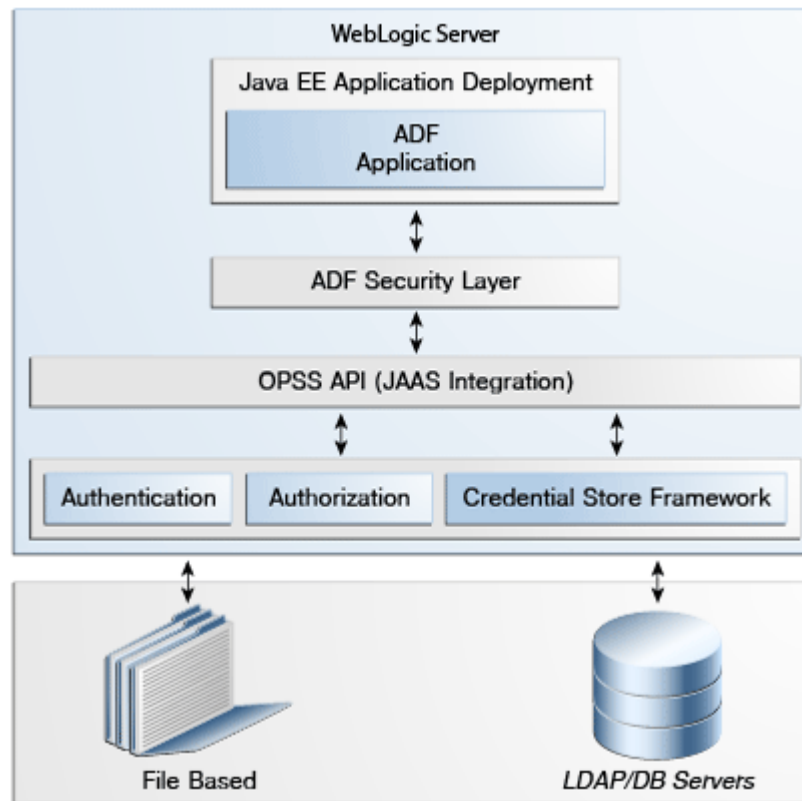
WebLogic Server

Java EE Application Deployment

ADF
Application

ADF Security Layer

OPSS API (JAAS Integration)

Authentication

Authorization

Credential Store Framework

File Based

LDAP/DB Servers